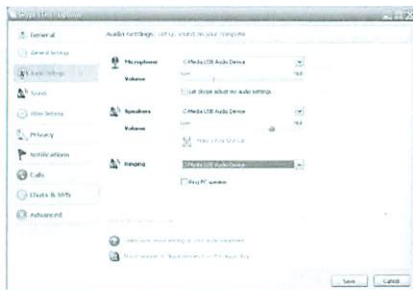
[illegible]

General

General settings

Audio settings

Sounds

Video settings

Privacy

Notifications

Calls

Chats & SMS

Advanced

Audio settings Set up sound on your computer

Microphone C-Media USB Audio Device

Volume Low High

Let Skype adjust my audio settings

Speakers C-Media USB Audio Device

Volume Low High

Make a test call

Ringing C-Media USB Audio Device

Ring PC speaker

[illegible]

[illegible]

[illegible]

Save Cancel